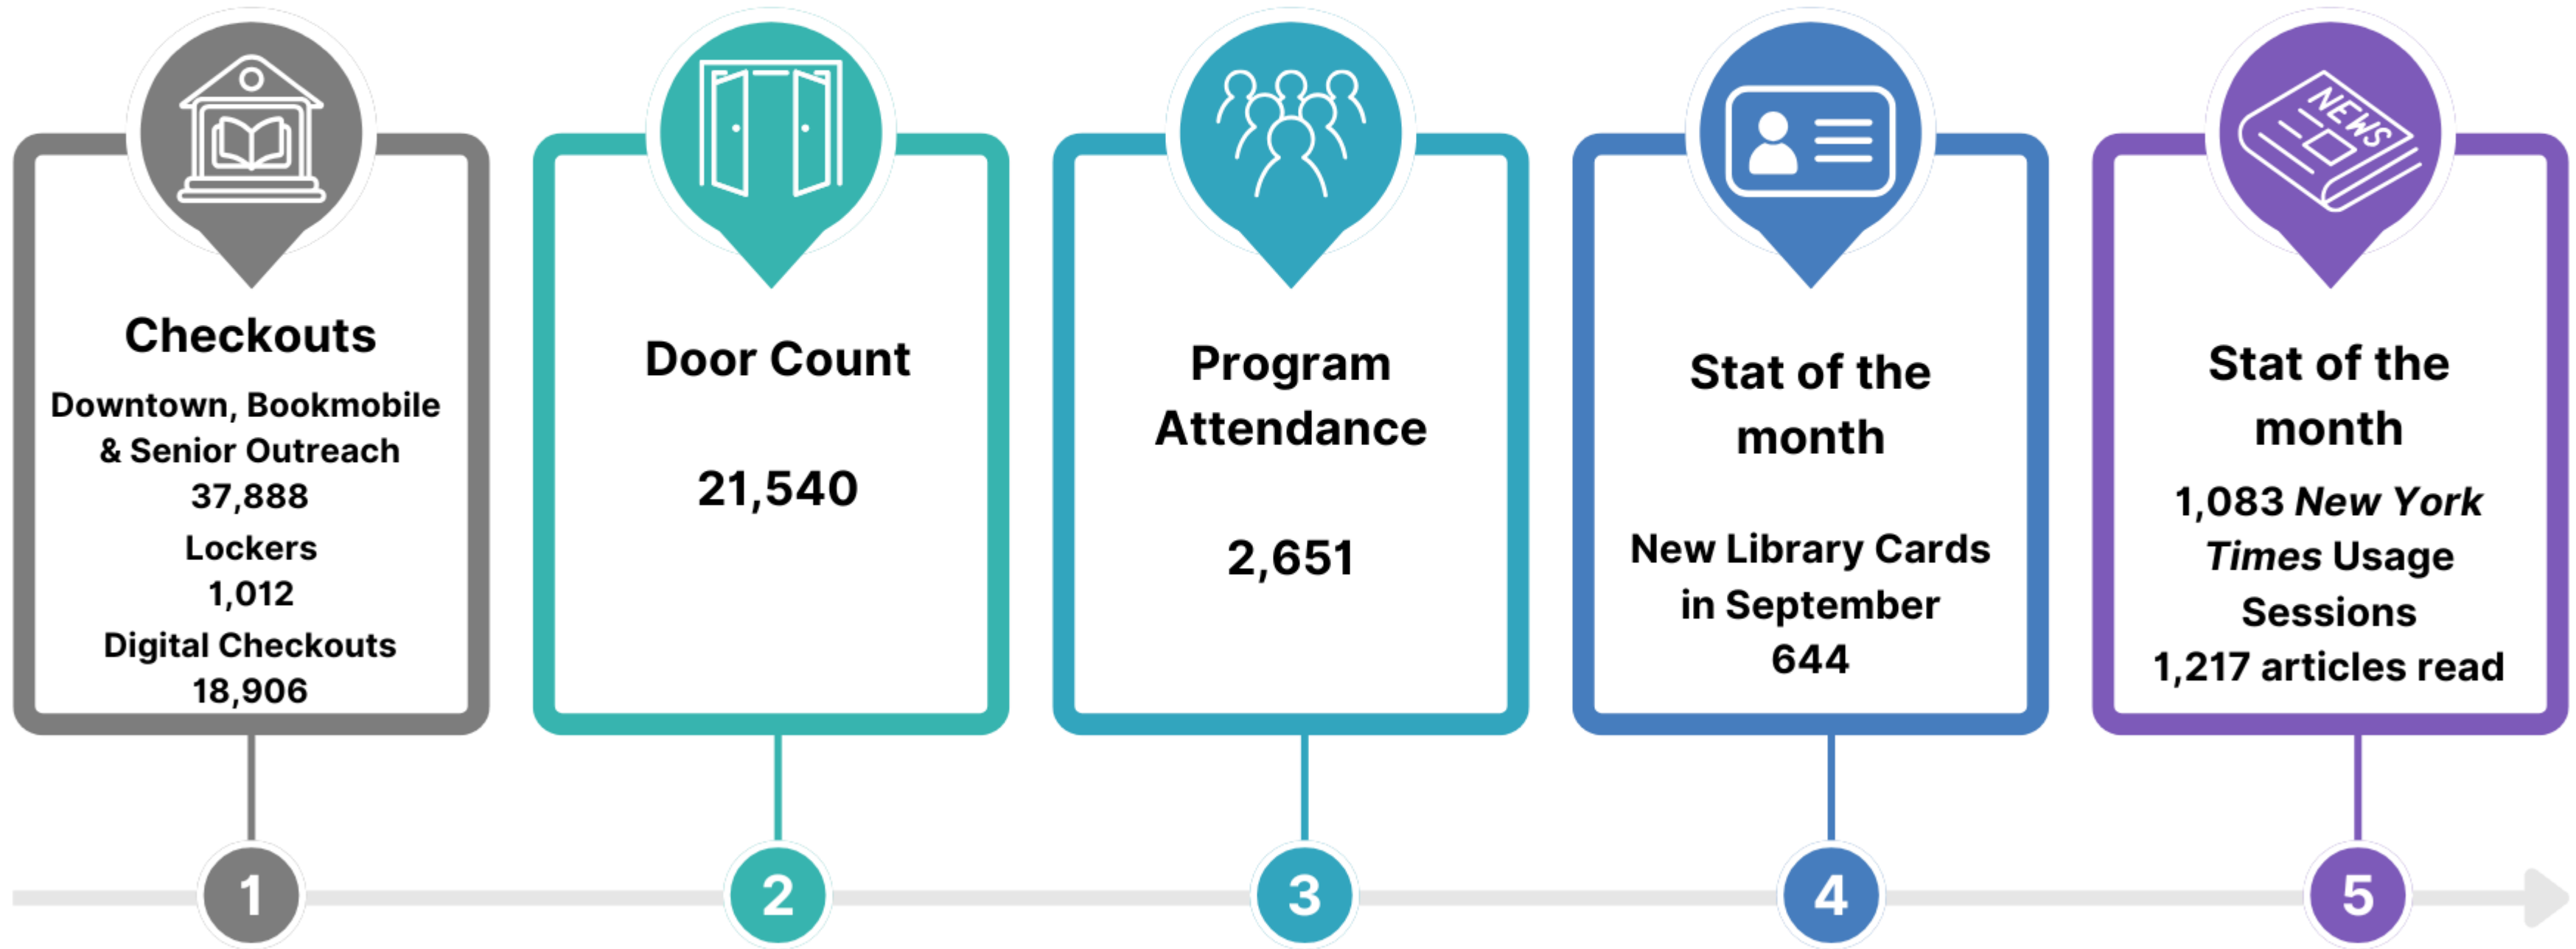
Checkouts

Downtown, Bookmobile & Senior Outreach
37,888
Lockers
1,012
Digital Checkouts
18,906

1

Door Count

21,540

2

Program Attendance

2,651

3

Stat of the month

New Library Cards in September
644

4

NEWS

Stat of the month

1,083 *New York Times* Usage Sessions
1,217 articles read

5